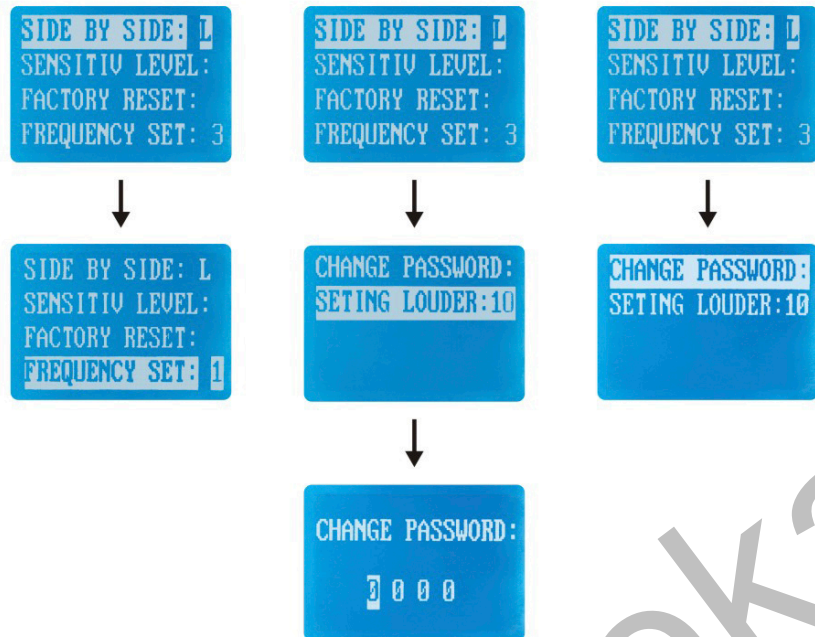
SIDE BY SIDE: L
SENSITIU LEVEL:
FACTORY RESET:
FREQUENCY SET: 3

SIDE BY SIDE: L
SENSITIU LEVEL:
FACTORY RESET:
FREQUENCY SET: 1

SIDE BY SIDE: L
SENSITIU LEVEL:
FACTORY RESET:
FREQUENCY SET: 3

CHANGE PASSWORD:
SETING LOUDER:10

CHANGE PASSWORD:
0 0 0 0

SIDE BY SIDE: L
SENSITIU LEVEL:
FACTORY RESET:
FREQUENCY SET: 3

CHANGE PASSWORD:
SETING LOUDER:10